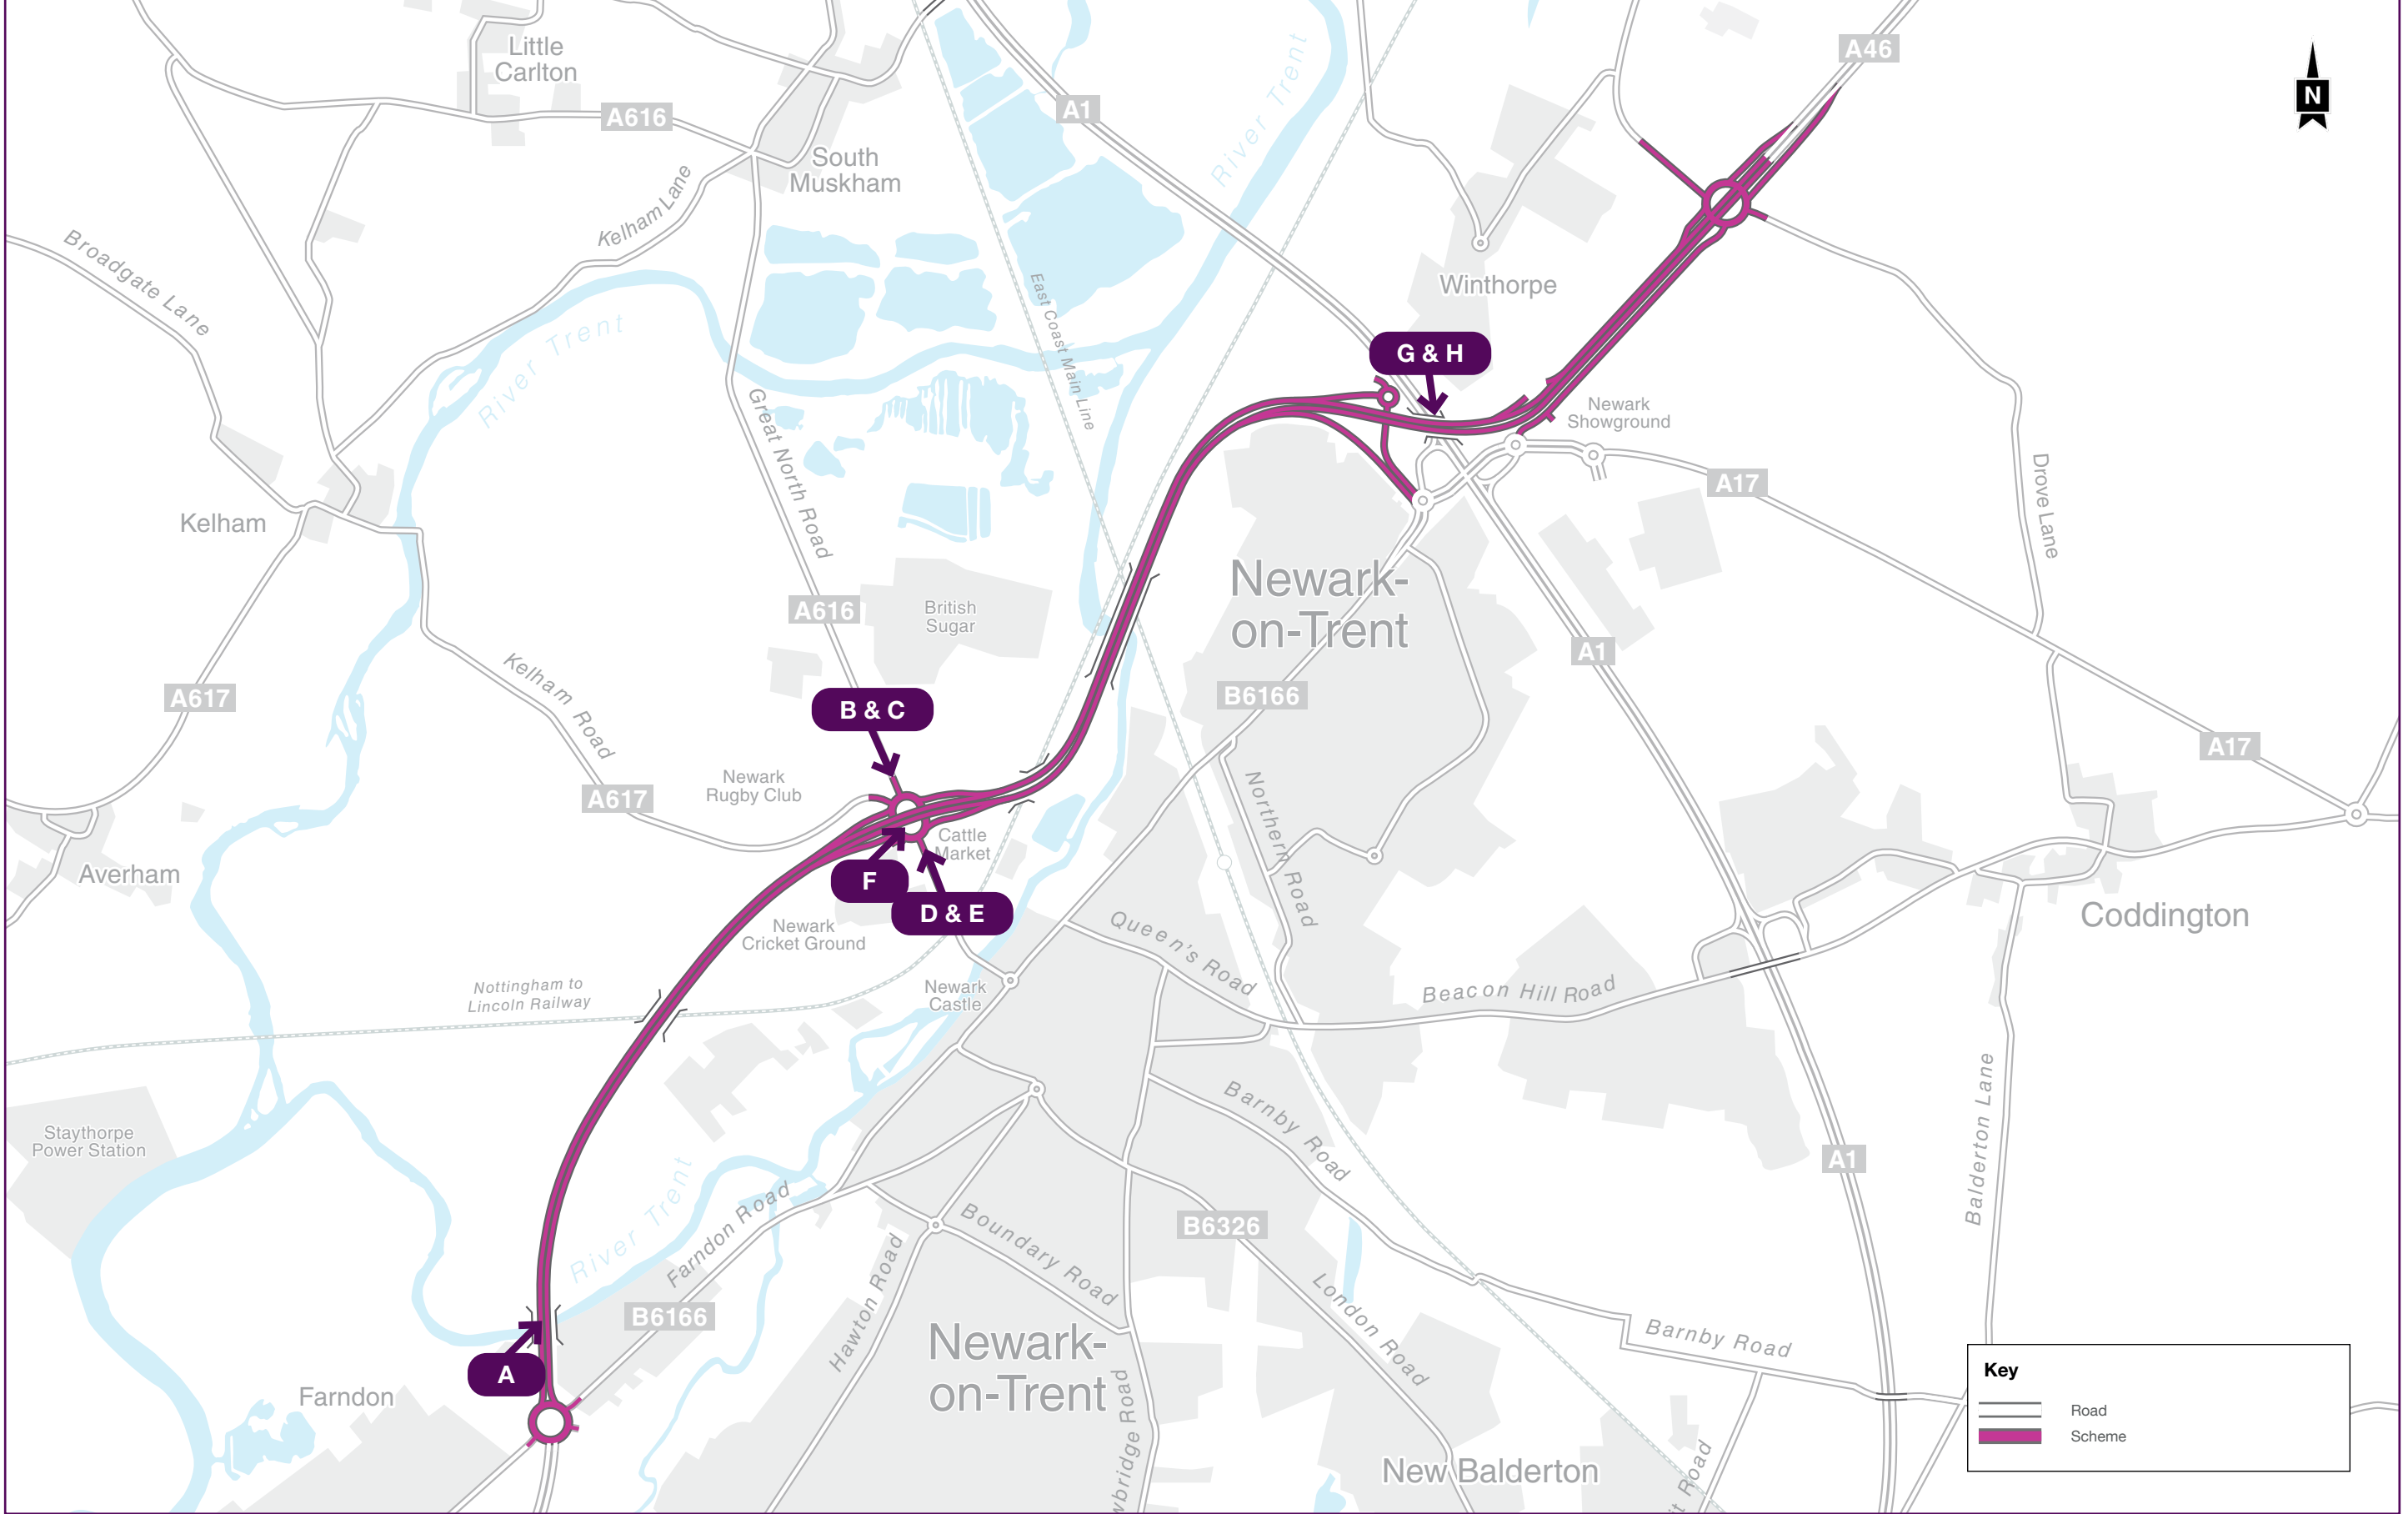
Little Carlton
A616
South Muskham
A1
A46
N
River Trent
Kelham Lane
Broadgate Lane
Winthorpe
East Coast Main Line
River Trent
G & H
Great North Road
Newark Showground
Kelham
A17
Drove Lane
British Sugar
A616
Newark-on-Trent
A1
A617
Kelham Road
B6166
B & C
Newark Rugby Club
A617
A17
Cattle Market
Northern Road
Averham
F
D & E
Coddington
Newark Cricket Ground
Queen's Road
Nottingham to Lincoln Railway
Newark Castle
Beacon Hill Road
Staythorpe Power Station
Barnby Road
Balderton Lane
A1
River Trent
Farndon Road
B6326
Boundary Road
B6166
Hawton Road
London Road
A
Farndon
Newark-on-Trent
Barnby Road
Key
Road
Scheme
New Balderton